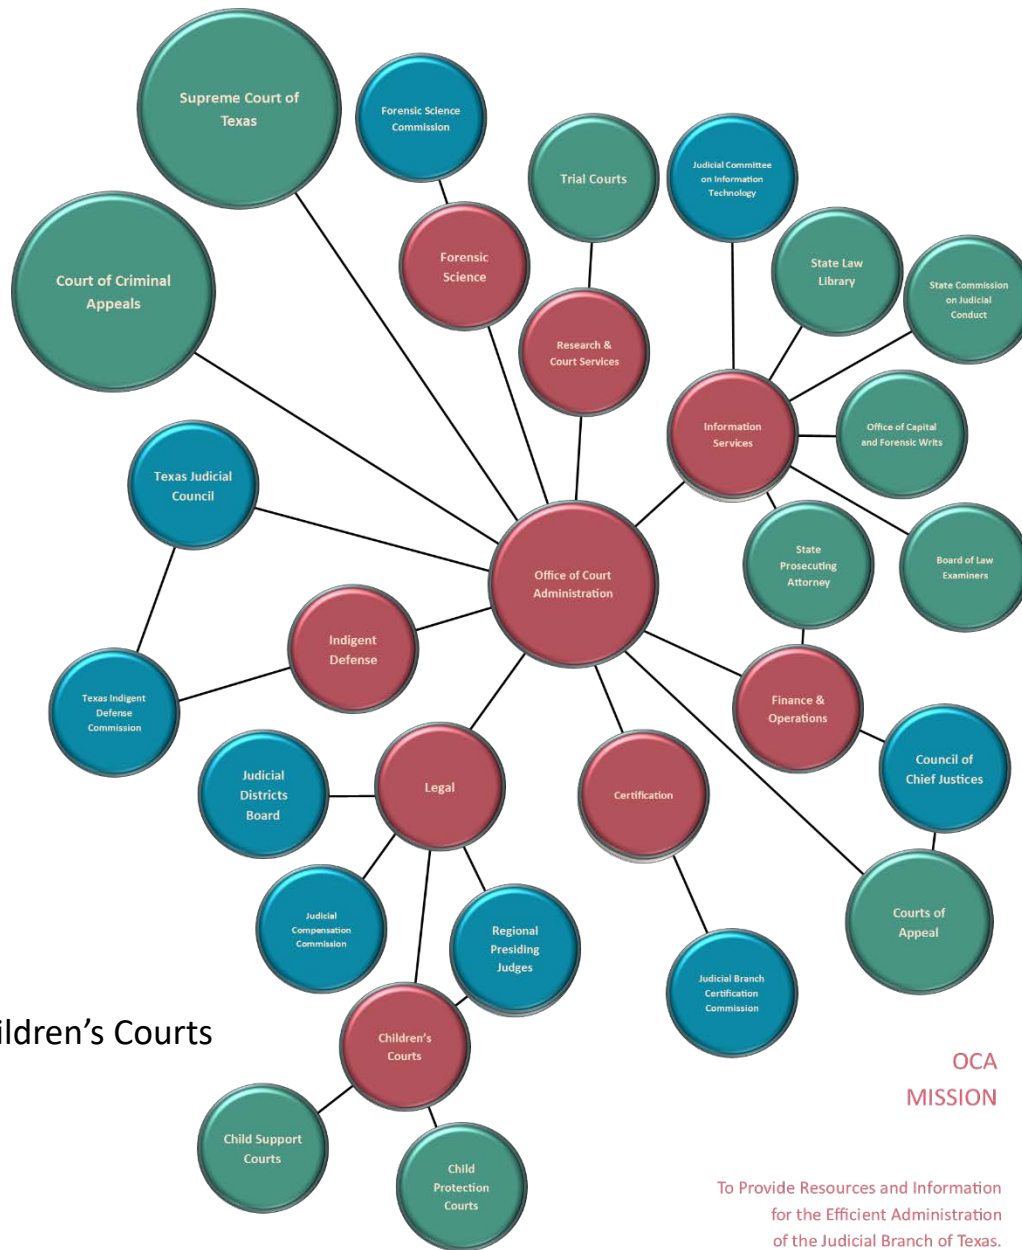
Supreme Court of Texas

Forensic Science Commission

Trial Courts

Judicial Committee on Information Technology

State Law Library

State Commission on Judicial Conduct

Court of Criminal Appeals

Forensic Science

Research & Court Services

Information Services

Office of Capital and Forensic Writs

Texas Judicial Council

State Prosecuting Attorney

Board of Law Examiners

Office of Court Administration

Indigent Defense

Texas Indigent Defense Commission

Finance & Operations

Council of Chief Justices

Judicial Districts Board

Legal

Certification

Courts of Appeal

Judicial Compensation Commission

Regional Presiding Judges

Judicial Branch Certification Commission

ildren's Courts

Children's Courts

Child Support Courts

Child Protection Courts

OCA MISSION

To Provide Resources and Information for the Efficient Administration of the Judicial Branch of Texas.